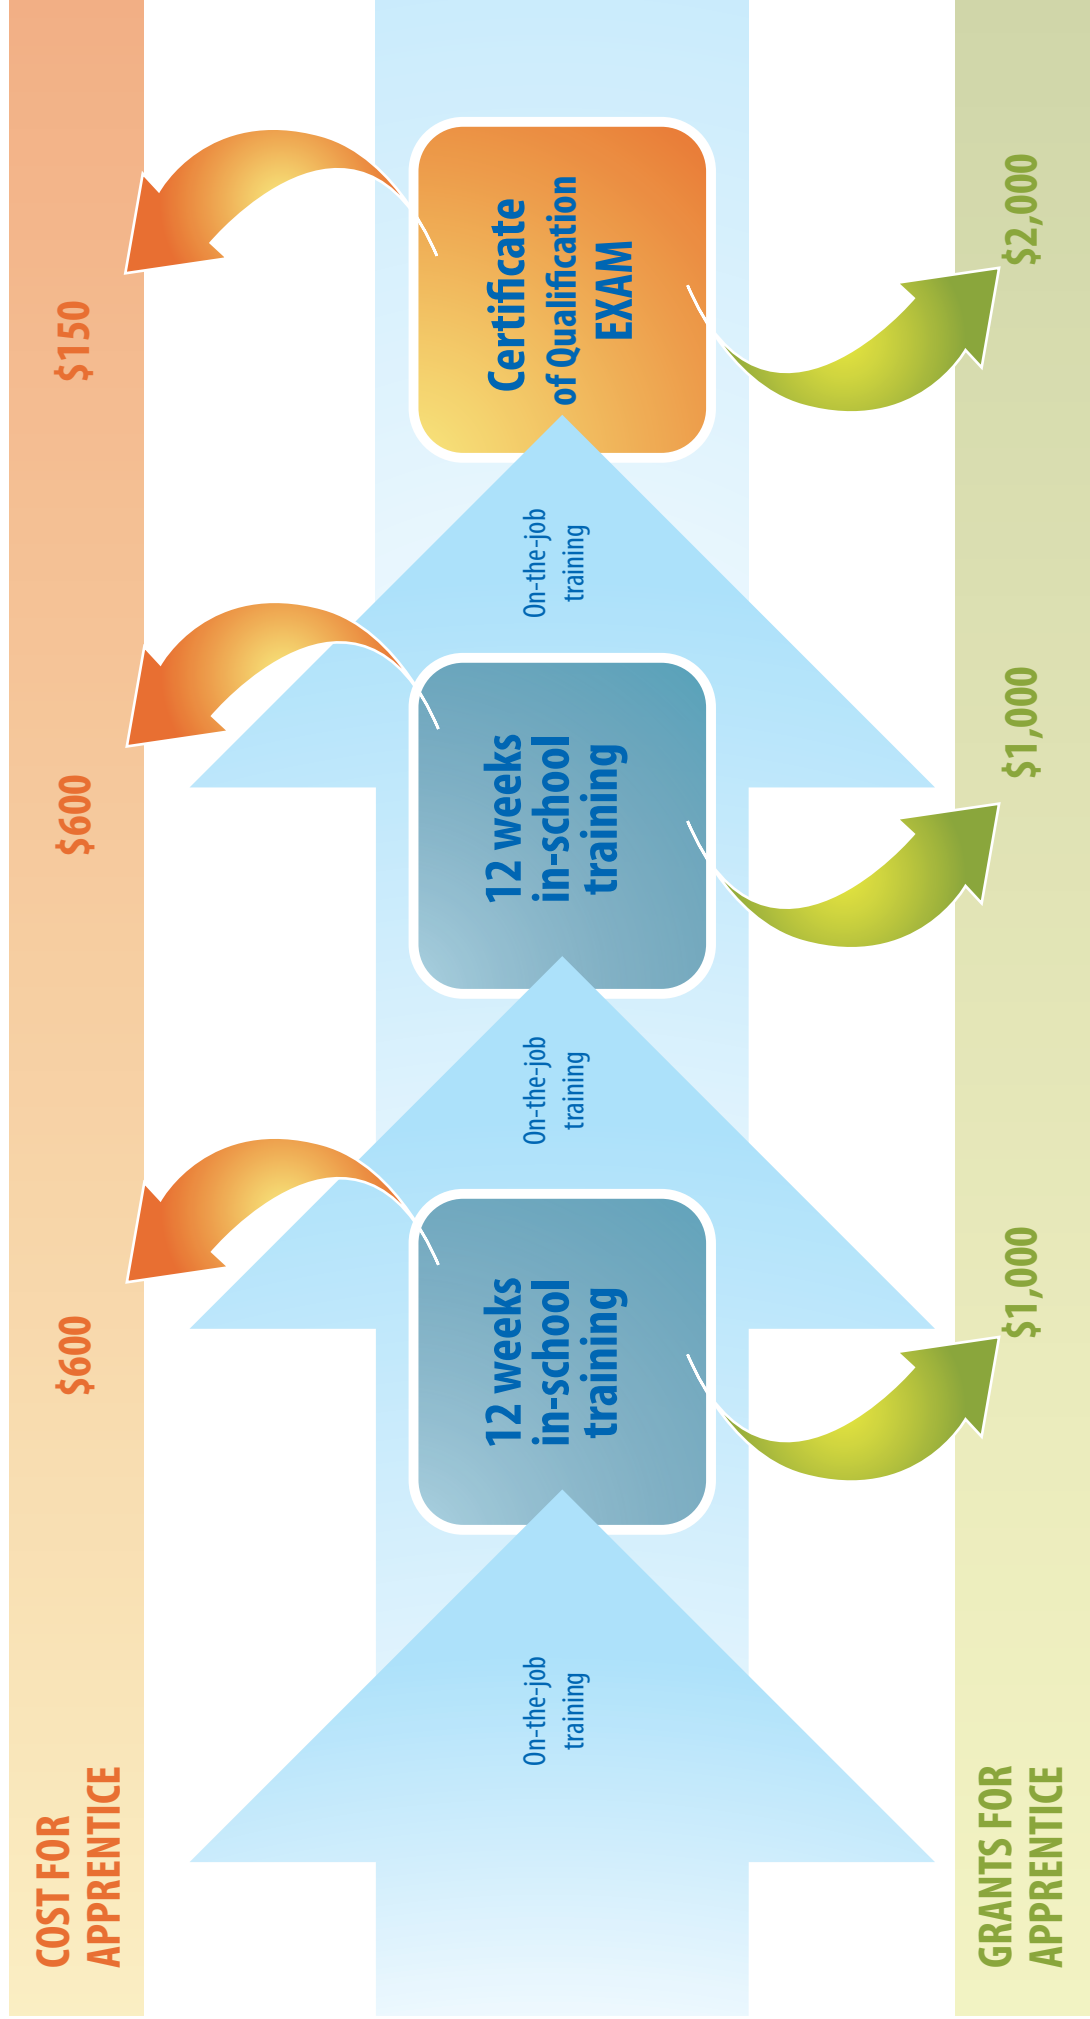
COST FOR APPRENTICE

$600

$600

$150

On-the-job training

12 weeks in-school training

On-the-job training

12 weeks in-school training

On-the-job training

Certificate of Qualification EXAM

GRANTS FOR APPRENTICE

$1,000

$1,000

$2,000